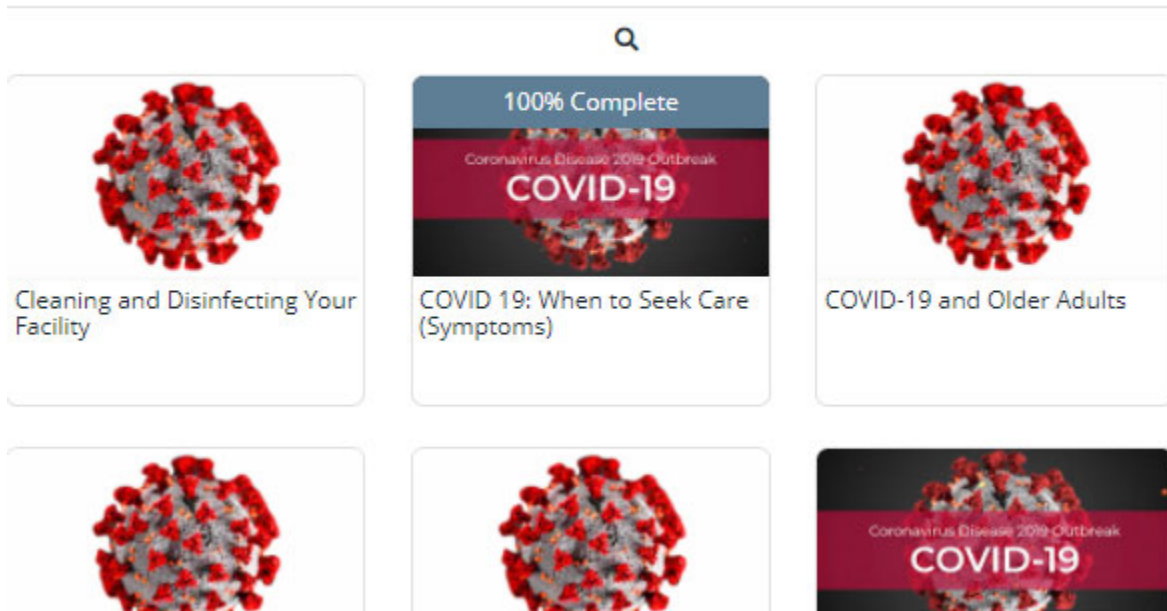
Cleaning and Disinfecting Your Facility

100% Complete

Coronavirus Disease 2019 Outbreak
COVID-19

COVID 19: When to Seek Care (Symptoms)

COVID-19 and Older Adults

Coronavirus Disease 2019 Outbreak
COVID-19